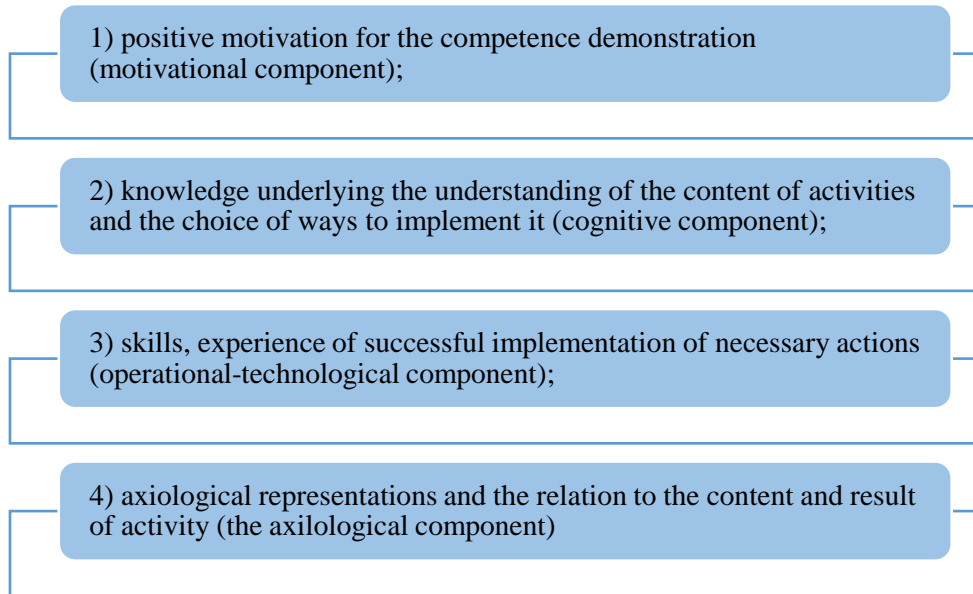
1) positive motivation for the competence demonstration (motivational component);

2) knowledge underlying the understanding of the content of activities and the choice of ways to implement it (cognitive component);

3) skills, experience of successful implementation of necessary actions (operational-technological component);

4) axiological representations and the relation to the content and result of activity (the axilological component)